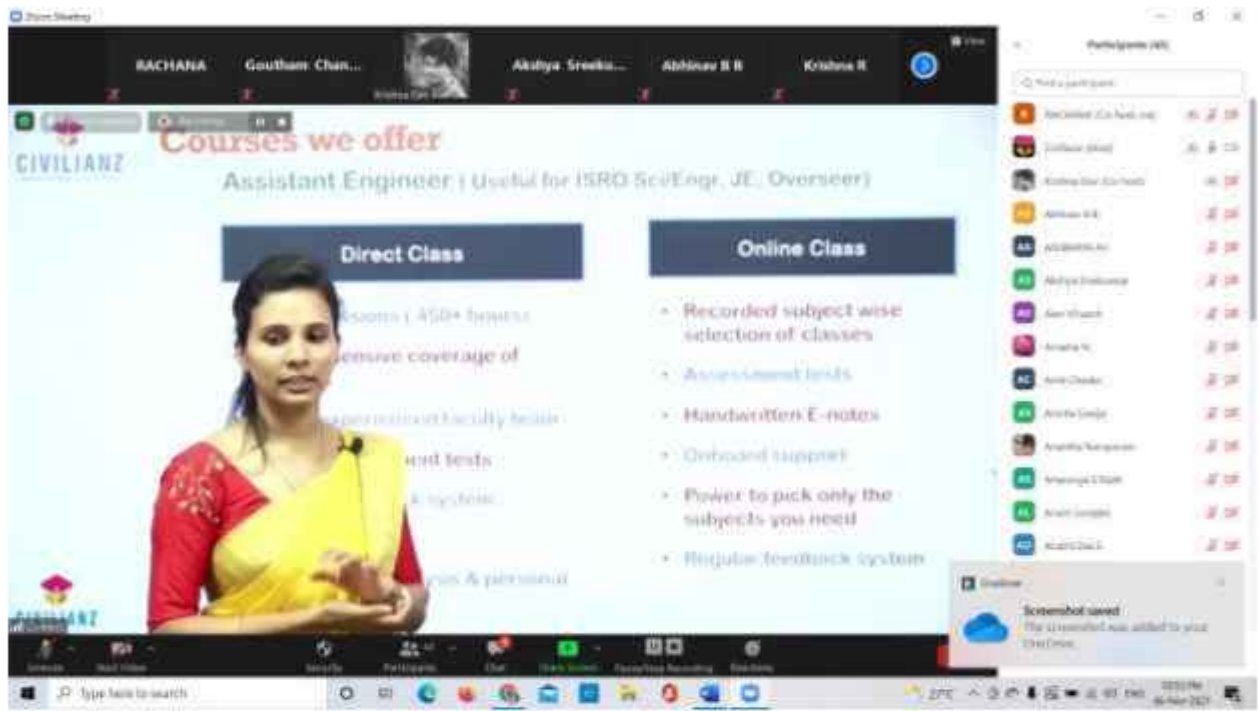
Zoom Meeting

RACHANA
Goutham Chan...
Akshya Sreeku...
Abhinav B B
Krishna R

CIVILIANZ

Courses we offer

Assistant Engineer ( Useful for ISRO Sci/Engr, JE, Overseer)

Direct Class

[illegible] ( 450+ hours)
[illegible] coverage of
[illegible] faculty team
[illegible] tests
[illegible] system
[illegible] & personal

Online Class

• Recorded subject wise selection of classes
• Assessment tests
• Handwritten E-notes
• Onboard support
• Power to pick only the subjects you need
• Regular feedback system

CIVILIANZ

Participants

OneDrive
Screenshot saved
The screenshot was added to your OneDrive.

Type here to search